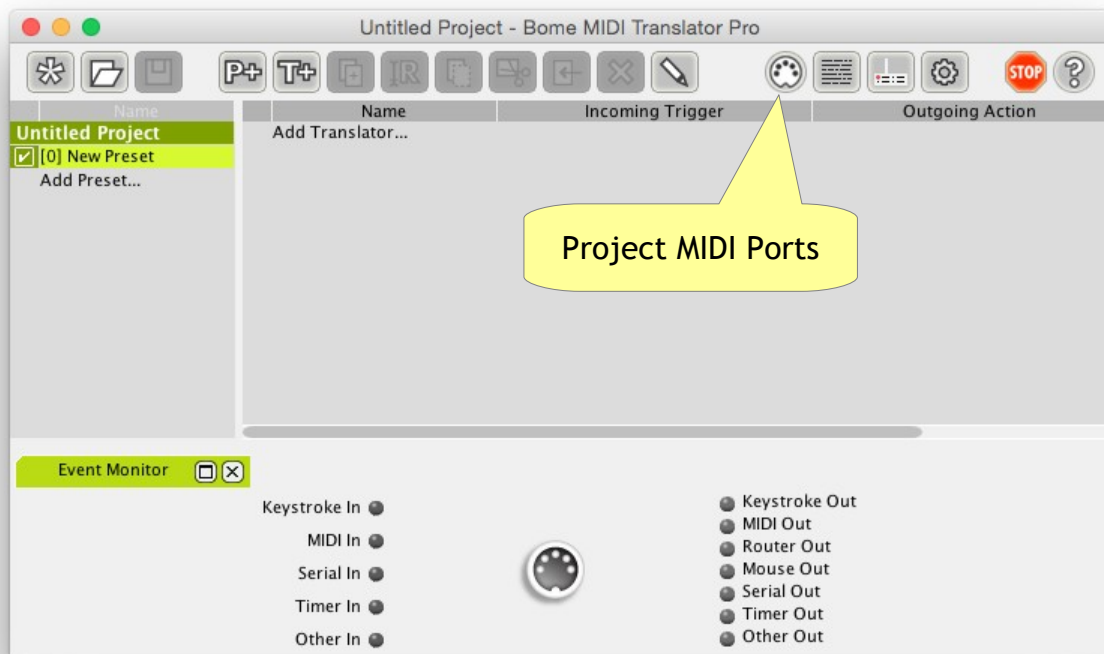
Untitled Project - Bome MIDI Translator Pro

STOP

Name

Untitled Project

[0] New Preset

Add Preset...

| Name | Incoming Trigger | Outgoing Action |
|---|---|---|
| Add Translator... | | |

Project MIDI Ports

Event Monitor

Keystroke In
MIDI In
Serial In
Timer In
Other In

Keystroke Out
MIDI Out
Router Out
Mouse Out
Serial Out
Timer Out
Other Out